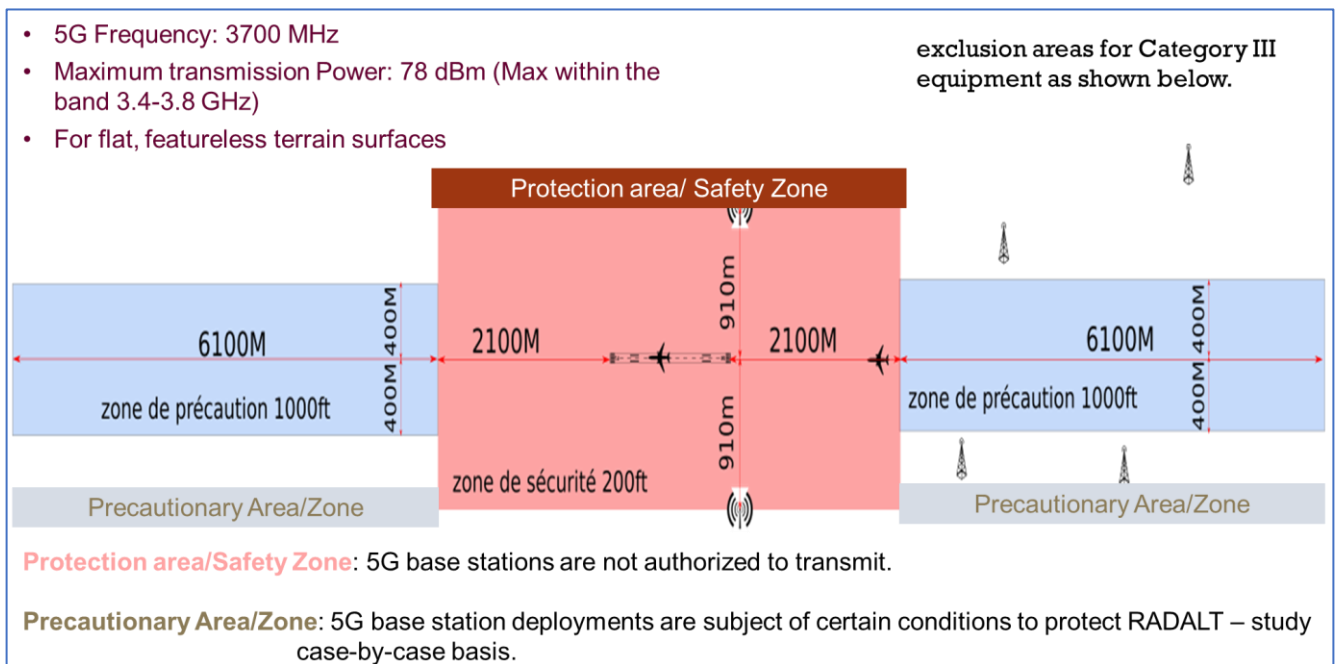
- 5G Frequency: 3700 MHz
- Maximum transmission Power: 78 dBm (Max within the band 3.4-3.8 GHz)
- For flat, featureless terrain surfaces

exclusion areas for Category III equipment as shown below.

Protection area/ Safety Zone

6100M

400M

400M

zone de précaution 1000ft

2100M

910m

910m

2100M

zone de sécurité 200ft

6100M

400M

400M

zone de précaution 1000ft

Precautionary Area/Zone

Precautionary Area/Zone

Protection area/Safety Zone: 5G base stations are not authorized to transmit.

Precautionary Area/Zone: 5G base station deployments are subject of certain conditions to protect RADALT – study case-by-case basis.